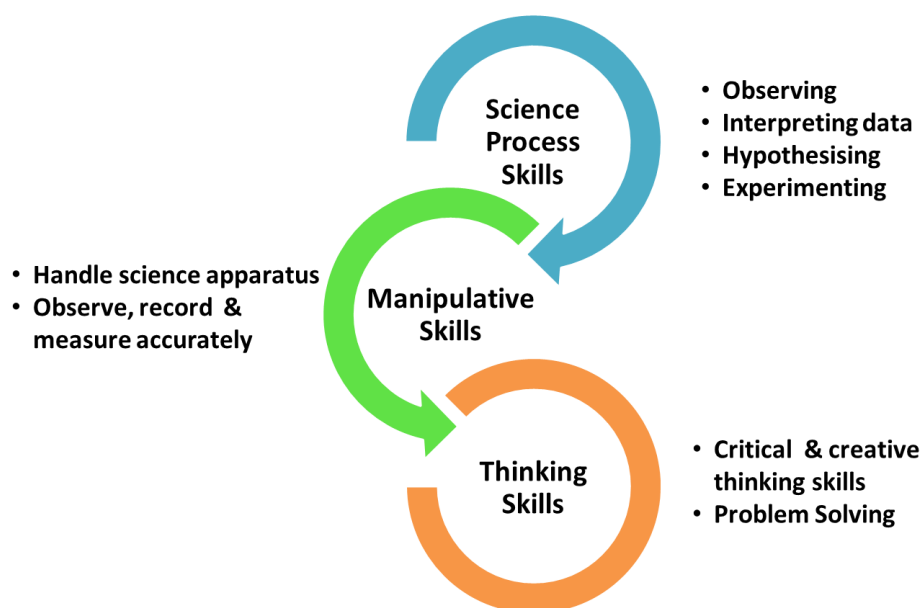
Science Process Skills

• Observing
• Interpreting data
• Hypothesising
• Experimenting

• Handle science apparatus
• Observe, record & measure accurately

Manipulative Skills

Thinking Skills

• Critical & creative thinking skills
• Problem Solving